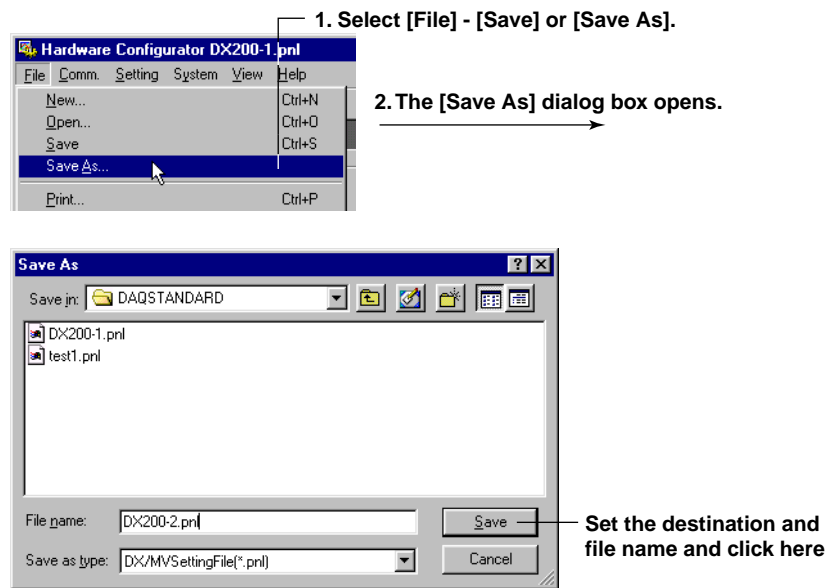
1. Select [File] - [Save] or [Save As].

Hardware Configurator DX200-1.pnl

File Comm. Setting System View Help

New... Ctrl+N

Open... Ctrl+O

Save Ctrl+S

Save As...

Print... Ctrl+P

2. The [Save As] dialog box opens.

Save As

Save in: DAQSTANDARD

DX200-1.pnl

test1.pnl

File name: DX200-2.pnl

Save

Save as type: DX/MVSettingFile(*.pnl)

Cancel

Set the destination and file name and click here